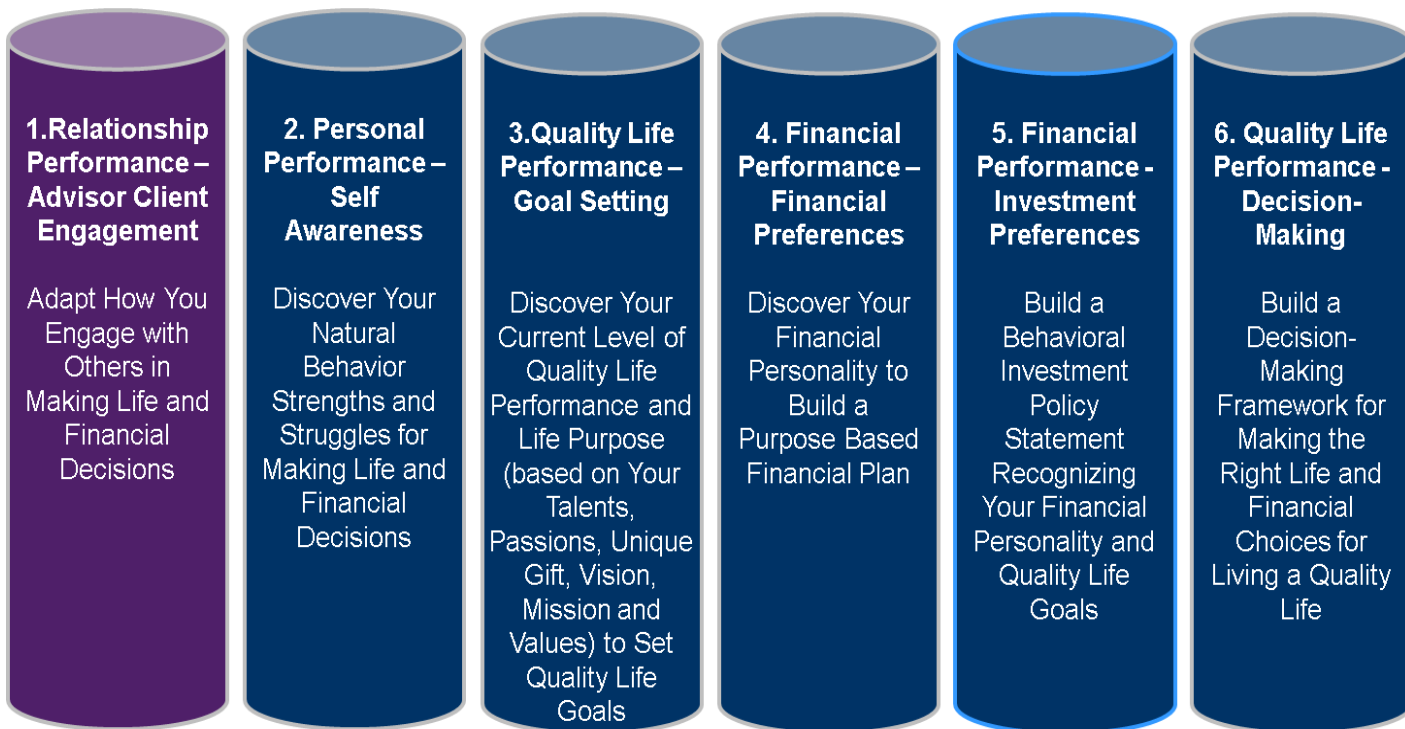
1.Relationship Performance – Advisor Client Engagement

Adapt How You Engage with Others in Making Life and Financial Decisions

2. Personal Performance – Self Awareness

Discover Your Natural Behavior Strengths and Struggles for Making Life and Financial Decisions

3.Quality Life Performance – Goal Setting

Discover Your Current Level of Quality Life Performance and Life Purpose (based on Your Talents, Passions, Unique Gift, Vision, Mission and Values) to Set Quality Life Goals

4. Financial Performance – Financial Preferences

Discover Your Financial Personality to Build a Purpose Based Financial Plan

5. Financial Performance - Investment Preferences

Build a Behavioral Investment Policy Statement Recognizing Your Financial Personality and Quality Life Goals

6. Quality Life Performance - Decision-Making

Build a Decision-Making Framework for Making the Right Life and Financial Choices for Living a Quality Life